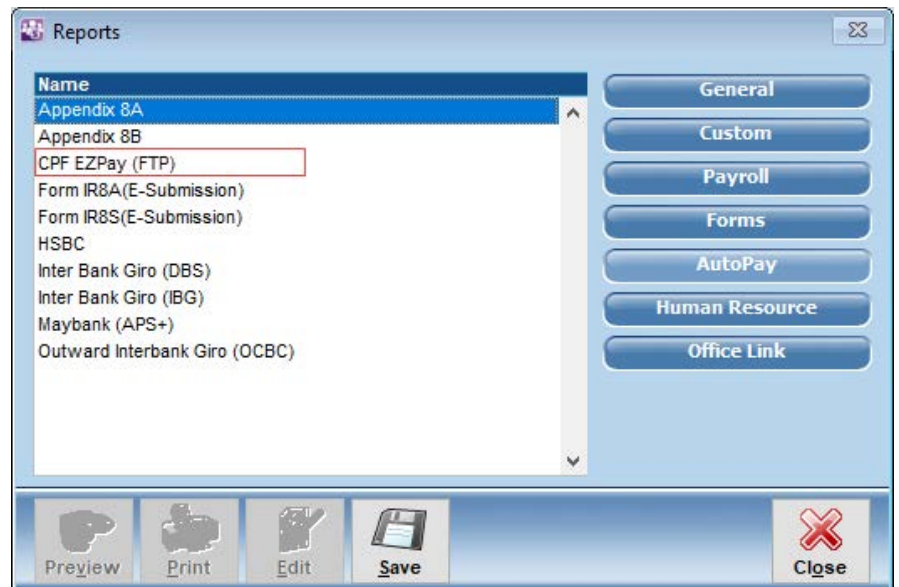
Reports

Name
Appendix 8A
Appendix 8B
CPF EZPay (FTP)
Form IR8A(E-Submission)
Form IR8S(E-Submission)
HSBC
Inter Bank Giro (DBS)
Inter Bank Giro (IBG)
Maybank (APS+)
Outward Interbank Giro (OCBC)

General
Custom
Payroll
Forms
AutoPay
Human Resource
Office Link

Preview
Print
Edit
Save
Close